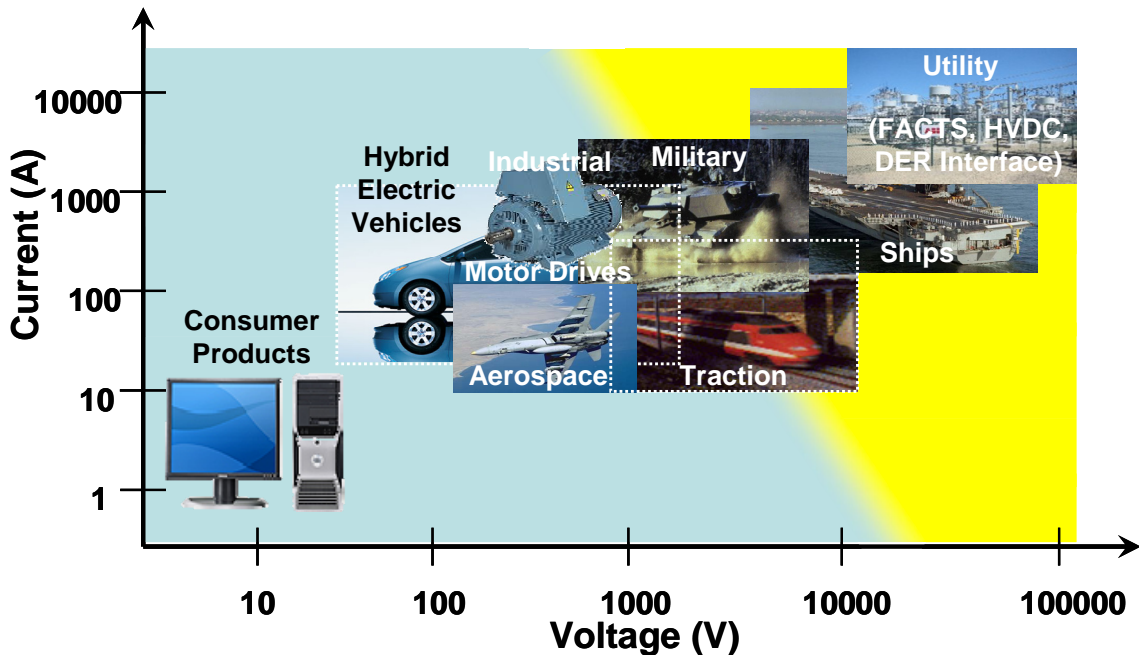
Current (A)

10000

1000

100

10

1

Utility
(FACTS, HVDC, DER Interface)

Hybrid Electric Vehicles

Industrial

Military

Ships

Motor Drives

Consumer Products

Aerospace

Traction

10

100

1000

10000

100000

Voltage (V)